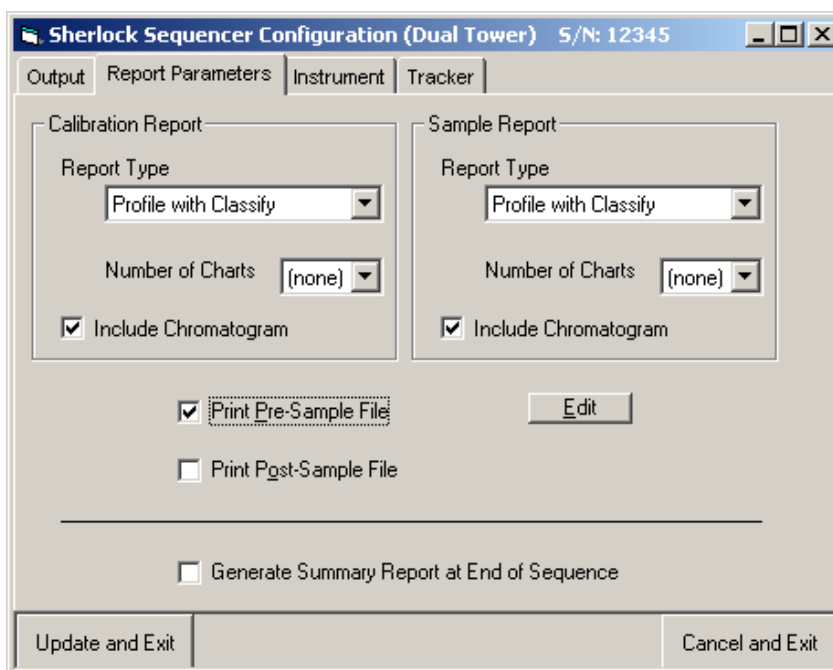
Sherlock Sequencer Configuration (Dual Tower) S/N: 12345

Output | Report Parameters | Instrument | Tracker

Calibration Report

Report Type

Profile with Classify

Number of Charts (none)

☑ Include Chromatogram

Sample Report

Report Type

Profile with Classify

Number of Charts (none)

☑ Include Chromatogram

☑ Print Pre-Sample File

Edit

☐ Print Post-Sample File

☐ Generate Summary Report at End of Sequence

Update and Exit

Cancel and Exit